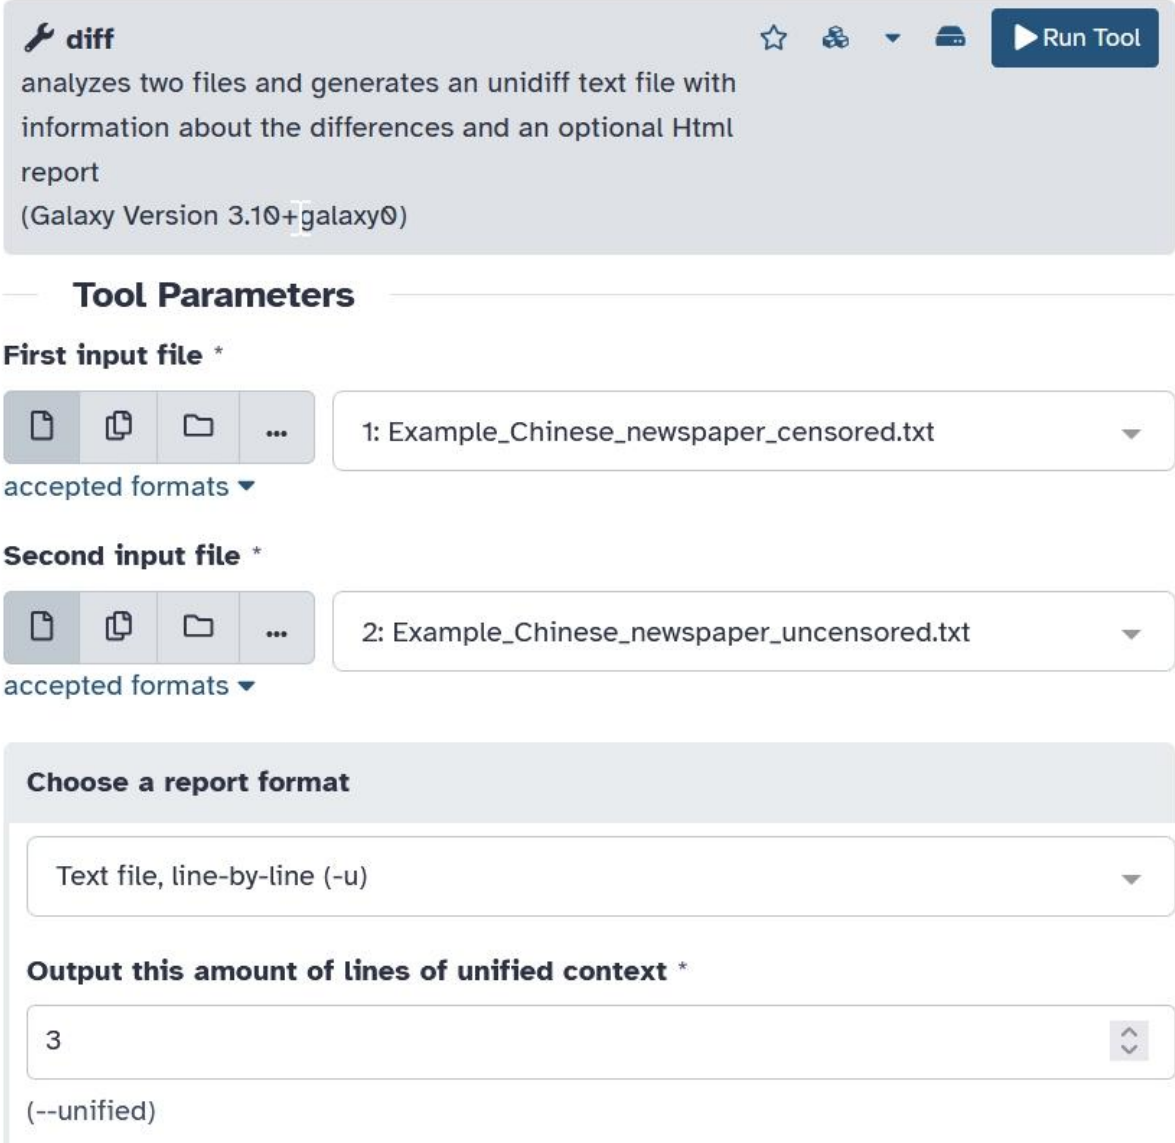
diff

Run Tool

analyzes two files and generates an unidiff text file with information about the differences and an optional Html report
(Galaxy Version 3.10+galaxy0)

Tool Parameters

First input file *

...

1: Example_Chinese_newspaper_censored.txt

accepted formats

Second input file *

...

2: Example_Chinese_newspaper_uncensored.txt

accepted formats

Choose a report format

Text file, line-by-line (-u)

Output this amount of lines of unified context *

3

(--unified)